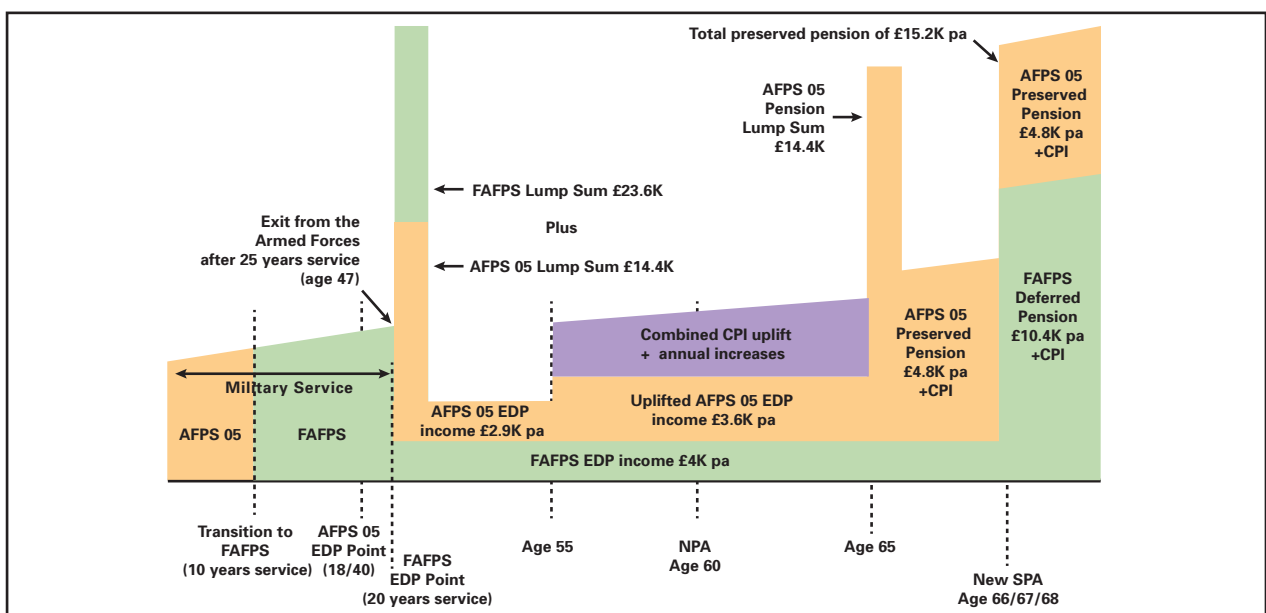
Total preserved pension of £15.2K pa

AFPS 05 Pension Lump Sum £14.4K

AFPS 05 Preserved Pension £4.8K pa +CPI

FAFPS Lump Sum £23.6K

Plus

Exit from the Armed Forces after 25 years service (age 47)

AFPS 05 Lump Sum £14.4K

FAFPS Deferred Pension £10.4K pa +CPI

Combined CPI uplift + annual increases

AFPS 05 Preserved Pension £4.8K pa +CPI

Military Service

AFPS 05 EDP income £2.9K pa

Uplifted AFPS 05 EDP income £3.6K pa

AFPS 05

FAFPS

FAFPS EDP income £4K pa

Transition to FAFPS (10 years service)

AFPS 05 EDP Point (18/40)

FAFPS EDP Point (20 years service)

Age 55

NPA Age 60

Age 65

New SPA Age 66/67/68